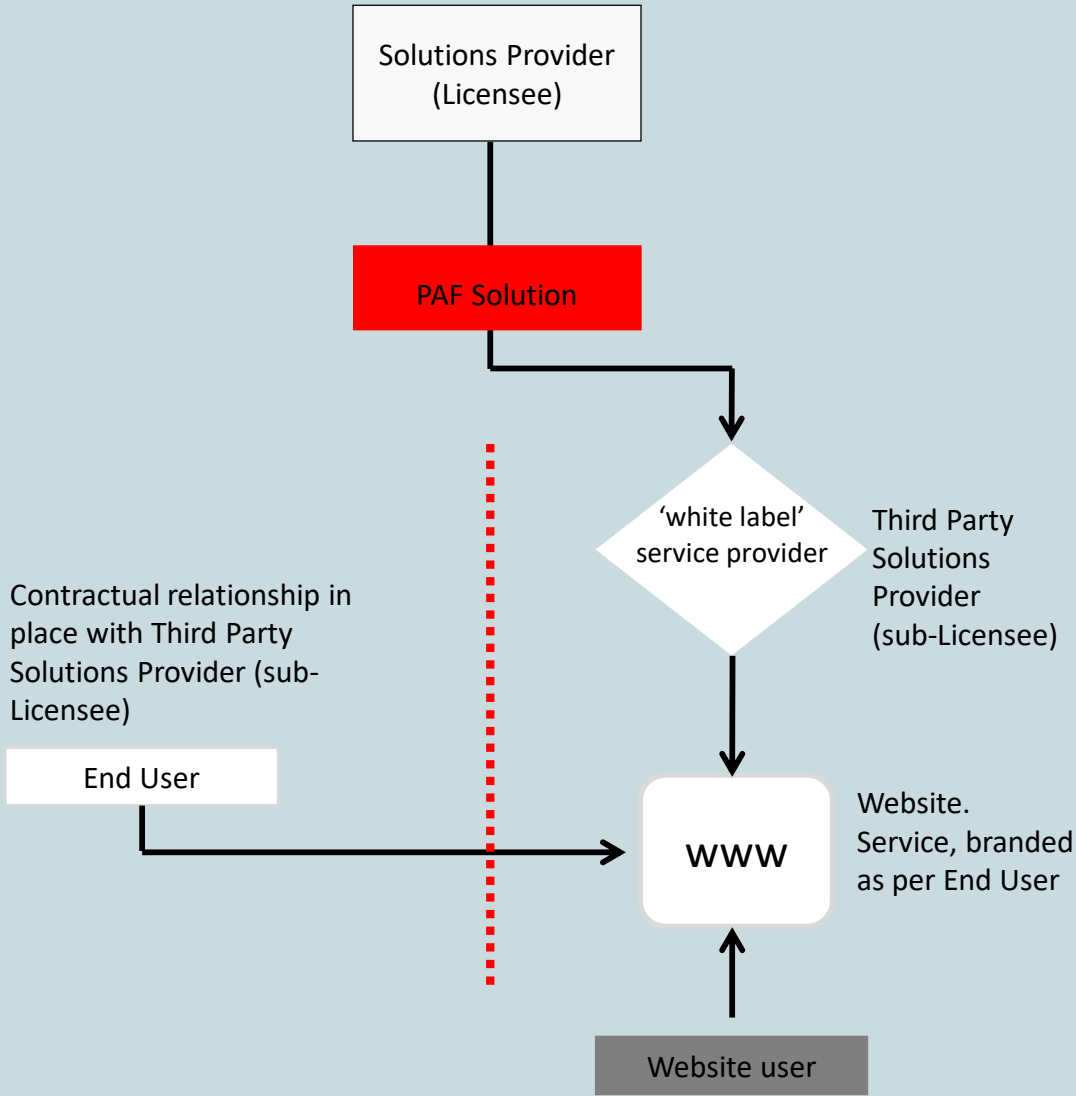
Solutions Provider (Licensee)

PAF Solution

'white label' service provider

Third Party Solutions Provider (sub-Licensee)

Contractual relationship in place with Third Party Solutions Provider (sub-Licensee)

End User

www

Website. Service, branded as per End User

Website user